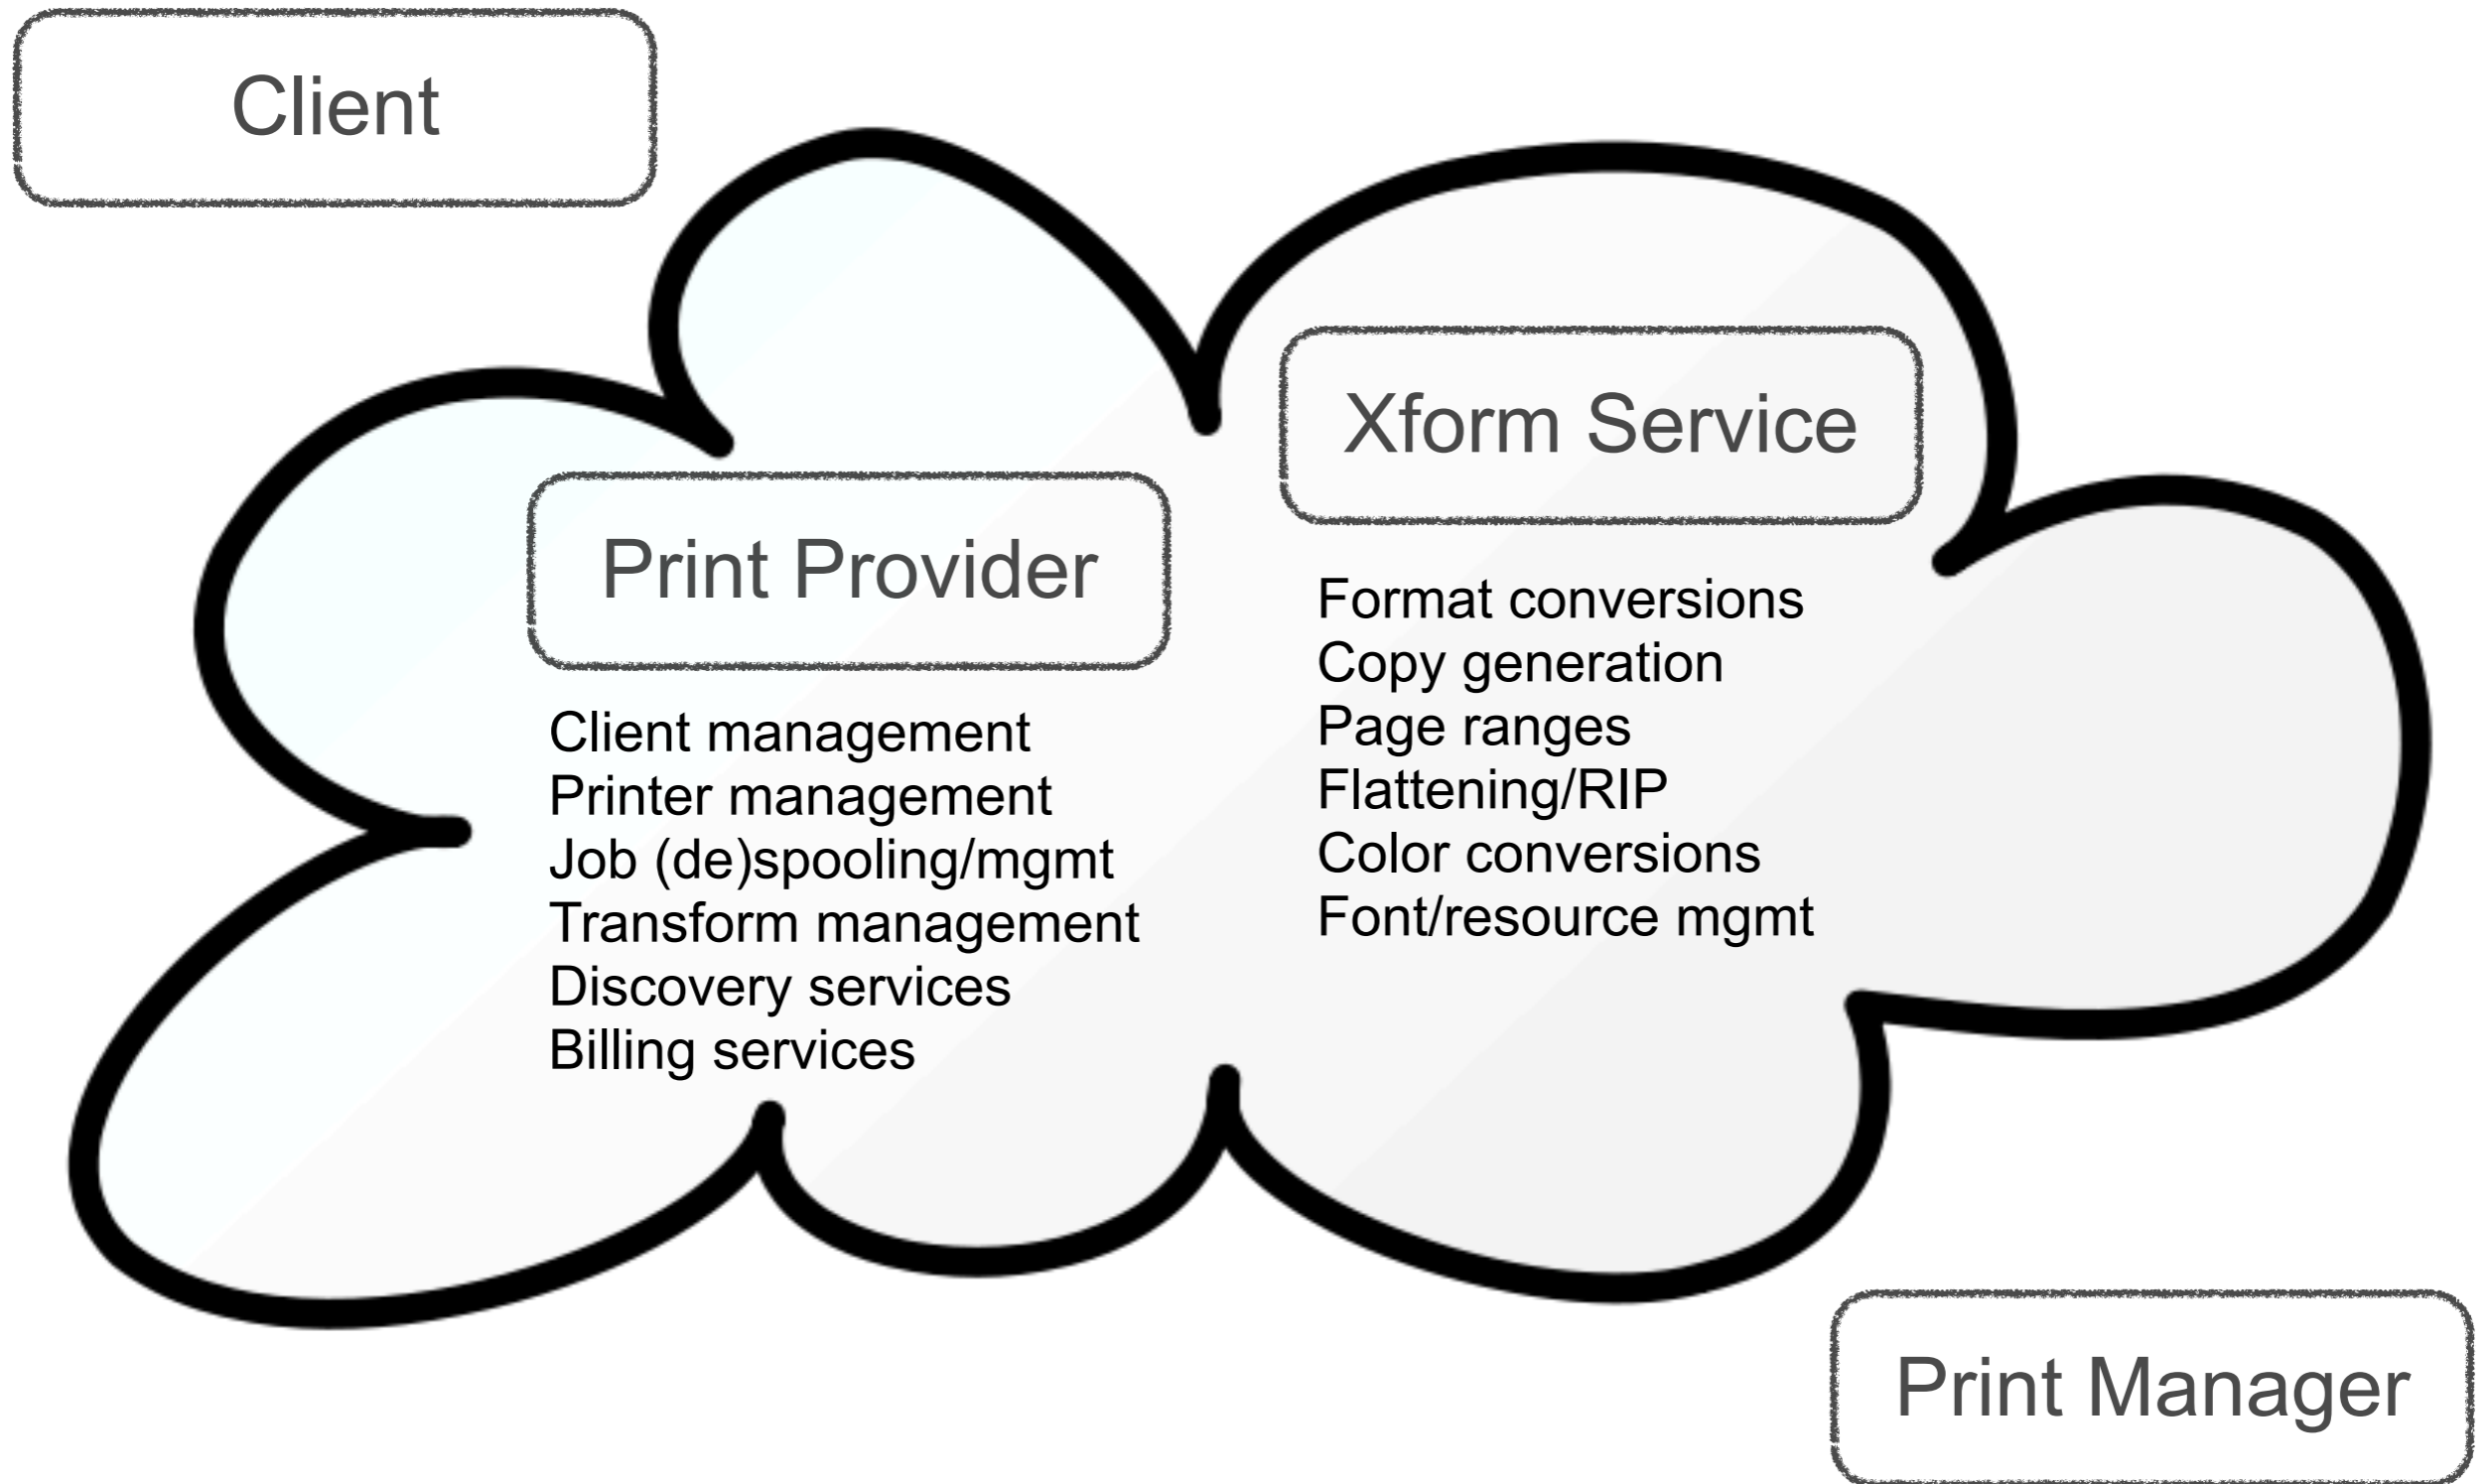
Client

Xform Service

Print Provider

Format conversions
Copy generation
Page ranges
Flattening/RIP
Color conversions
Font/resource mgmt

Client management
Printer management
Job (de)spooling/mgmt
Transform management
Discovery services
Billing services

Print Manager